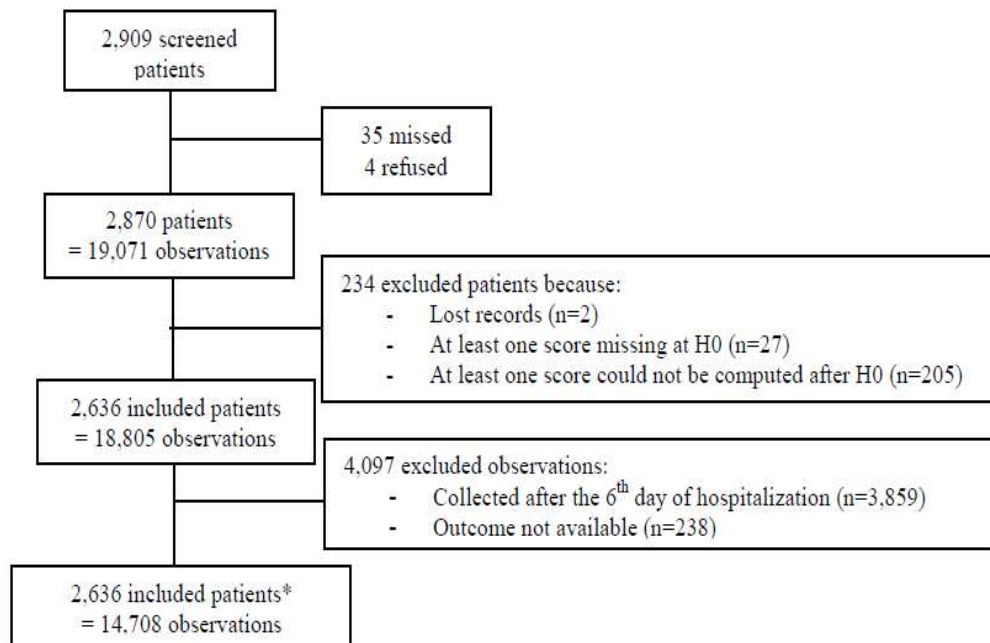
2,909 screened patients

35 missed
4 refused

2,870 patients
= 19,071 observations

234 excluded patients because:
- Lost records (n=2)
- At least one score missing at H0 (n=27)
- At least one score could not be computed after H0 (n=205)

2,636 included patients
= 18,805 observations

4,097 excluded observations:
- Collected after the 6$^{th}$ day of hospitalization (n=3,859)
- Outcome not available (n=238)

2,636 included patients*
= 14,708 observations